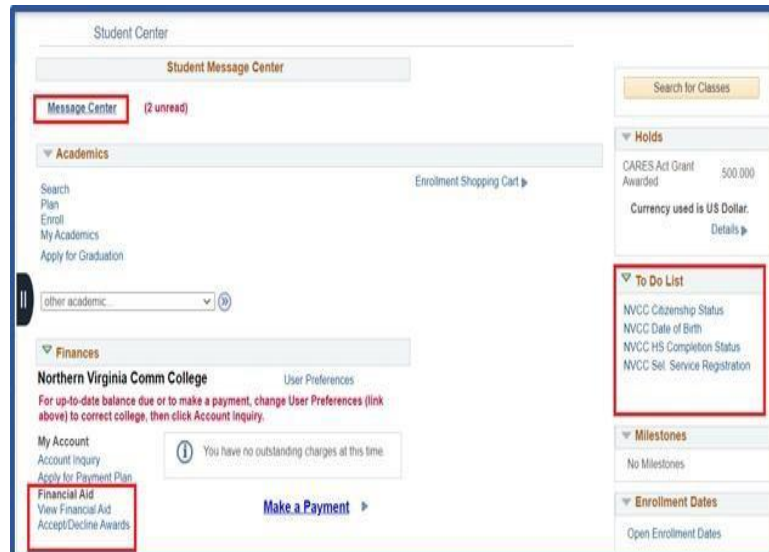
Student Center

Student Message Center

Message Center (2 unread)

Academics

Search
Plan
Enroll
My Academics

Apply for Graduation

Enrollment Shopping Cart

other academic...

Finances

Northern Virginia Comm College

User Preferences

For up-to-date balance due or to make a payment, change User Preferences (link above) to correct college, then click Account Inquiry.

My Account
Account Inquiry
Apply for Payment Plan

You have no outstanding charges at this time.

Financial Aid
View Financial Aid
Accept/Decline Awards

Make a Payment

Search for Classes

Holds

CARES Act Grant Awarded 500.000

Currency used is US Dollar.

Details

To Do List

NVCC Citizenship Status
NVCC Date of Birth
NVCC HS Completion Status
NVCC Sel. Service Registration

Milestones

No Milestones

Enrollment Dates

Open Enrollment Dates